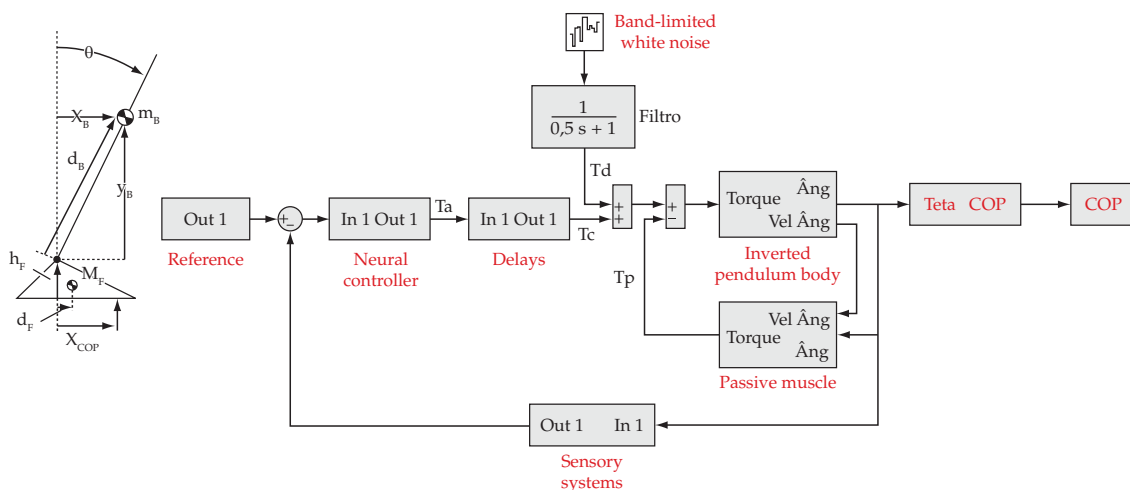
θ

$X_B$

$m_B$

$d_B$

$y_B$

$h_F$

$M_F$

$d_F$

$X_{COP}$

Band-limited white noise

$\frac{1}{0,5\ s + 1}$ Filtro

Td

Out 1

Reference

+
−

In 1 Out 1

Neural controller

Ta

In 1 Out 1

Delays

Tc

+
+

+
−

Torque Âng
Vel Âng

Inverted pendulum body

Teta COP

COP

Tp

Vel Âng
Torque
Âng

Passive muscle

Out 1 In 1

Sensory systems